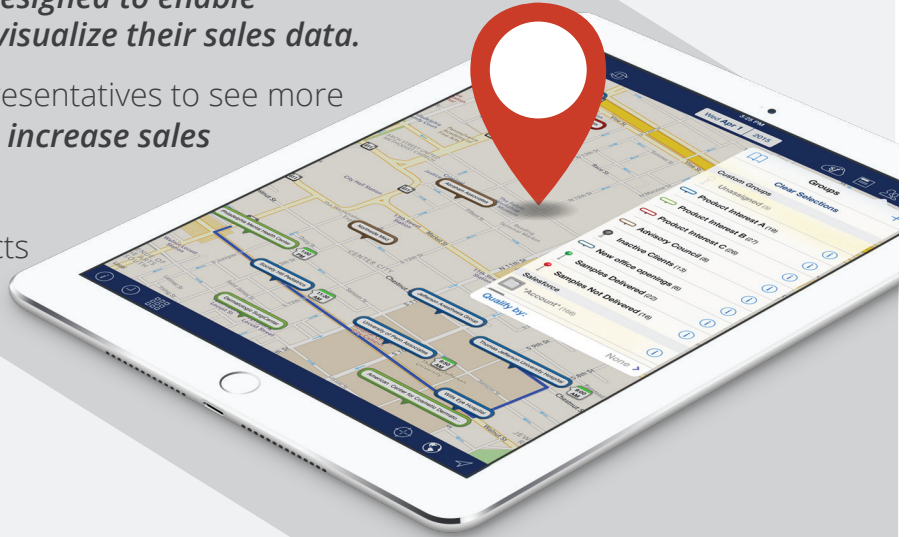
esigned to enable
visualize their sales data.

esentatives to see more
increase sales

ts

Wed Apr 1 2015

Groups
Clear Selections
Custom Groups
Unassigned
Product Interest A (19)
Product Interest B (27)
Product Interest C (26)
Advisory Council (8)
Inactive Clients (13)
New office openings (6)
Samples Delivered (22)
Samples Not Delivered (18)
Salesforce
"Account" (198)
Qualify by:
None